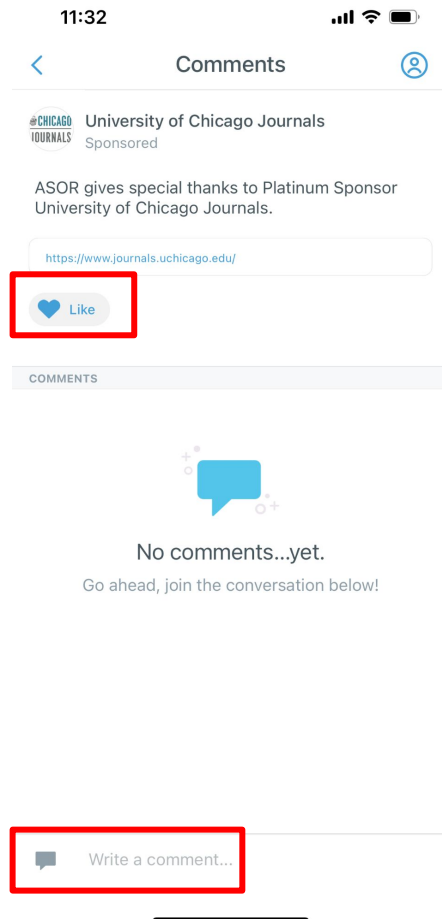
11:32

Comments

CHICAGO JOURNALS

University of Chicago Journals
Sponsored

ASOR gives special thanks to Platinum Sponsor University of Chicago Journals.

https://www.journals.uchicago.edu/

Like

COMMENTS

No comments...yet.
Go ahead, join the conversation below!

Write a comment...